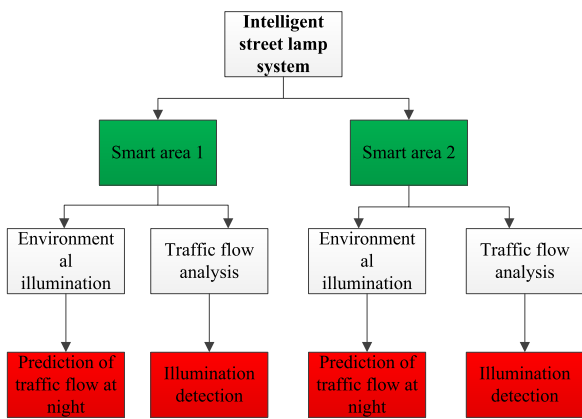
Intelligent street lamp system

Smart area 1

Smart area 2

Environmental illumination

Traffic flow analysis

Environmental illumination

Traffic flow analysis

Prediction of traffic flow at night

Illumination detection

Prediction of traffic flow at night

Illumination detection